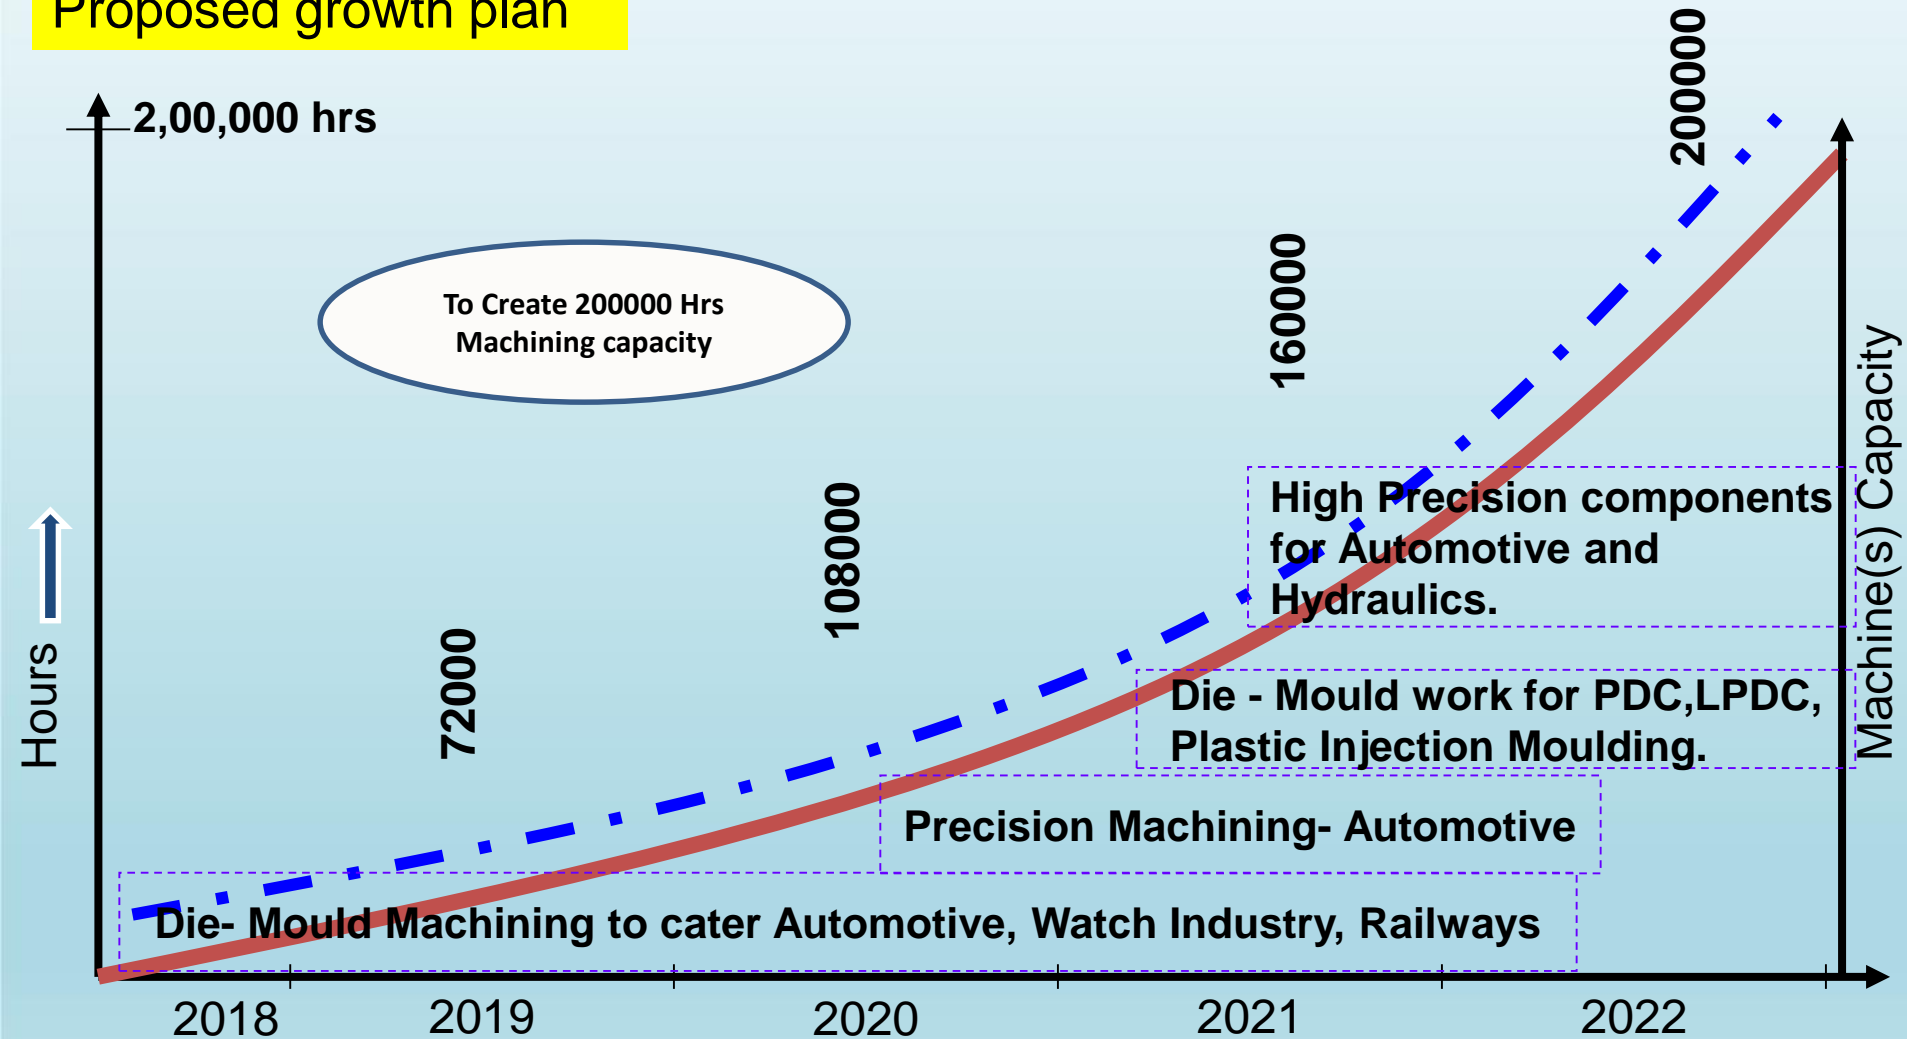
Proposed growth plan

2,00,000 hrs

To Create 200000 Hrs Machining capacity

200000

160000

108000

72000

Hours

Machine(s) Capacity

High Precision components for Automotive and Hydraulics.

Die - Mould work for PDC,LPDC, Plastic Injection Moulding.

Precision Machining- Automotive

Die- Mould Machining to cater Automotive, Watch Industry, Railways

2018 2019 2020 2021 2022